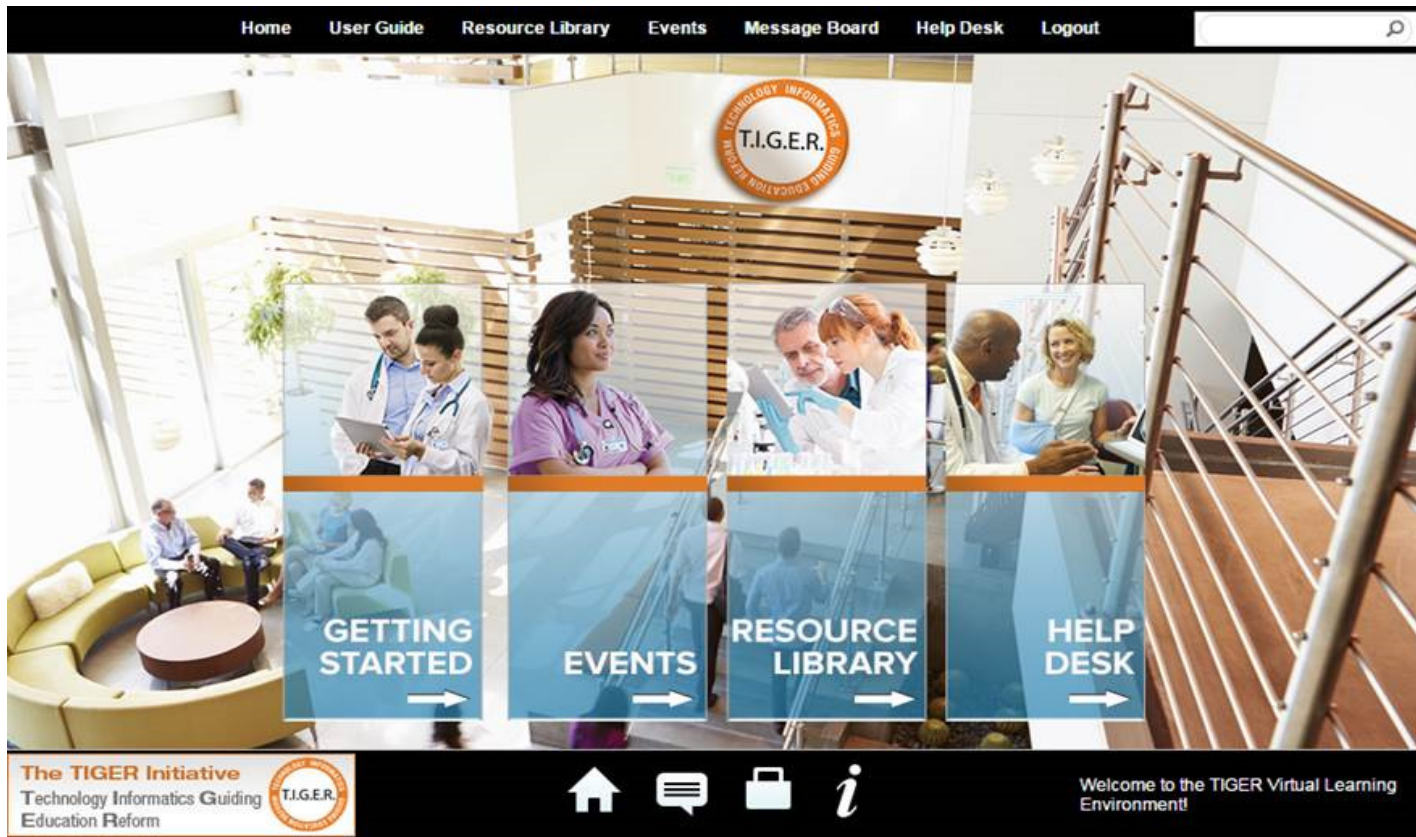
Home User Guide Resource Library Events Message Board Help Desk Logout

TECHNOLOGY INFORMATICS GUIDING EDUCATION REFORM
T.I.G.E.R.

GETTING STARTED

EVENTS

RESOURCE LIBRARY

HELP DESK

The TIGER Initiative
Technology Informatics Guiding Education Reform
T.I.G.E.R.

Welcome to the TIGER Virtual Learning Environment!